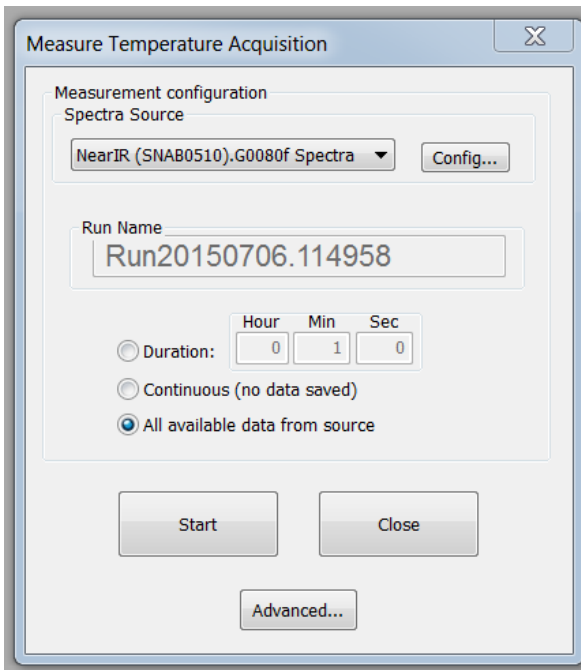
Measure Temperature Acquisition

X

Measurement configuration

Spectra Source

NearIR (SNAB0510).G0080f Spectra

Config...

Run Name

Run20150706.114958

Hour Min Sec

Duration: 0 1 0

Continuous (no data saved)

All available data from source

Start

Close

Advanced...